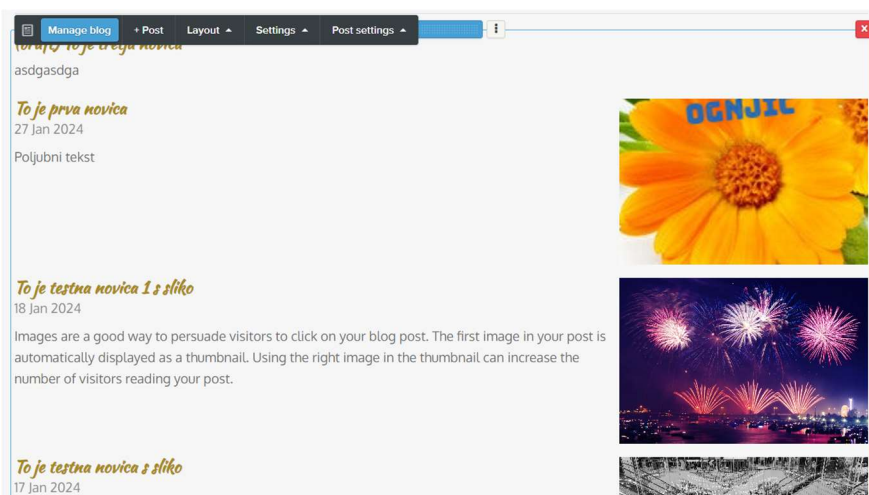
Manage blog + Post Layout ▲ Settings ▲ Post settings ▲

(draft) To je tretja novica
asdgasdga

To je prva novica
27 Jan 2024
Poljubni tekst

OGNJIC

To je testna novica 1 s sliko
18 Jan 2024
Images are a good way to persuade visitors to click on your blog post. The first image in your post is automatically displayed as a thumbnail. Using the right image in the thumbnail can increase the number of visitors reading your post.

To je testna novica s sliko
17 Jan 2024